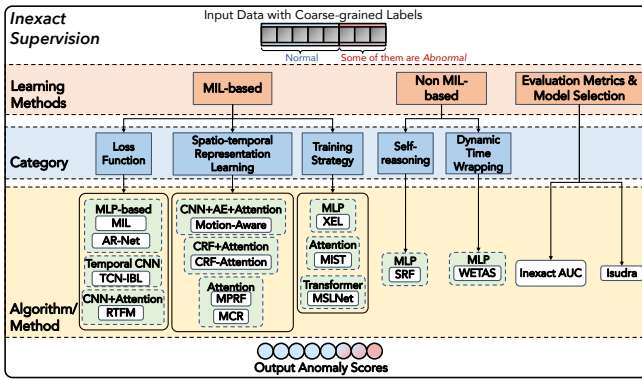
Inexact Supervision

Input Data with Coarse-grained Labels

Normal

Some of them are Abnormal

Learning Methods

MIL-based

Non MIL-based

Evaluation Metrics & Model Selection

Category

Loss Function

Spatio-temporal Representation Learning

Training Strategy

Self-reasoning

Dynamic Time Wrapping

Algorithm/ Method

MLP-based

MIL

AR-Net

Temporal CNN

TCN-IBL

CNN+Attention

RTFM

CNN+AE+Attention

Motion-Aware

CRF+Attention

CRF-Attention

Attention

MPRF

MCR

MLP

XEL

Attention

MIST

Transformer

MSLNet

MLP

SRF

MLP

WETAS

Inexact AUC

Isudra

Output Anomaly Scores